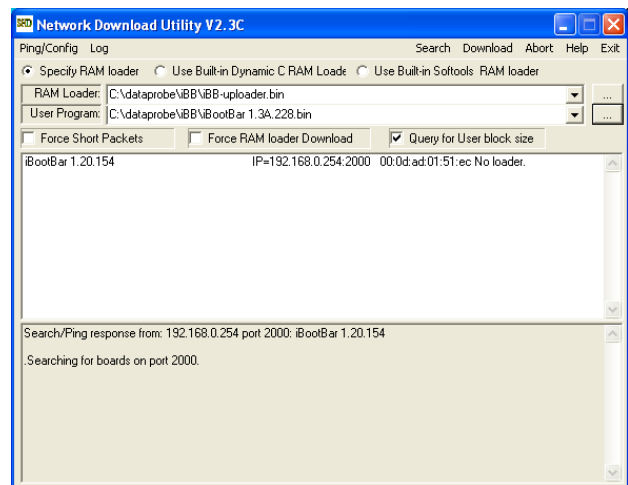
Network Download Utility V2.3C

Ping/Config Log Search Download Abort Help Exit

Specify RAM loader Use Built-in Dynamic C RAM Loade Use Built-in Softools RAM loader

RAM Loader: C:\dataprobe\iBB\iBB-uploader.bin ...

User Program: C:\dataprobe\iBB\iBootBar 1.3A.228.bin ...

Force Short Packets Force RAM loader Download Query for User block size

iBootBar 1.20.154 IP=192.168.0.254:2000 00:0d:ad:01:51:ec No loader.

Search/Ping response from: 192.168.0.254 port 2000: iBootBar 1.20.154

.Searching for boards on port 2000.